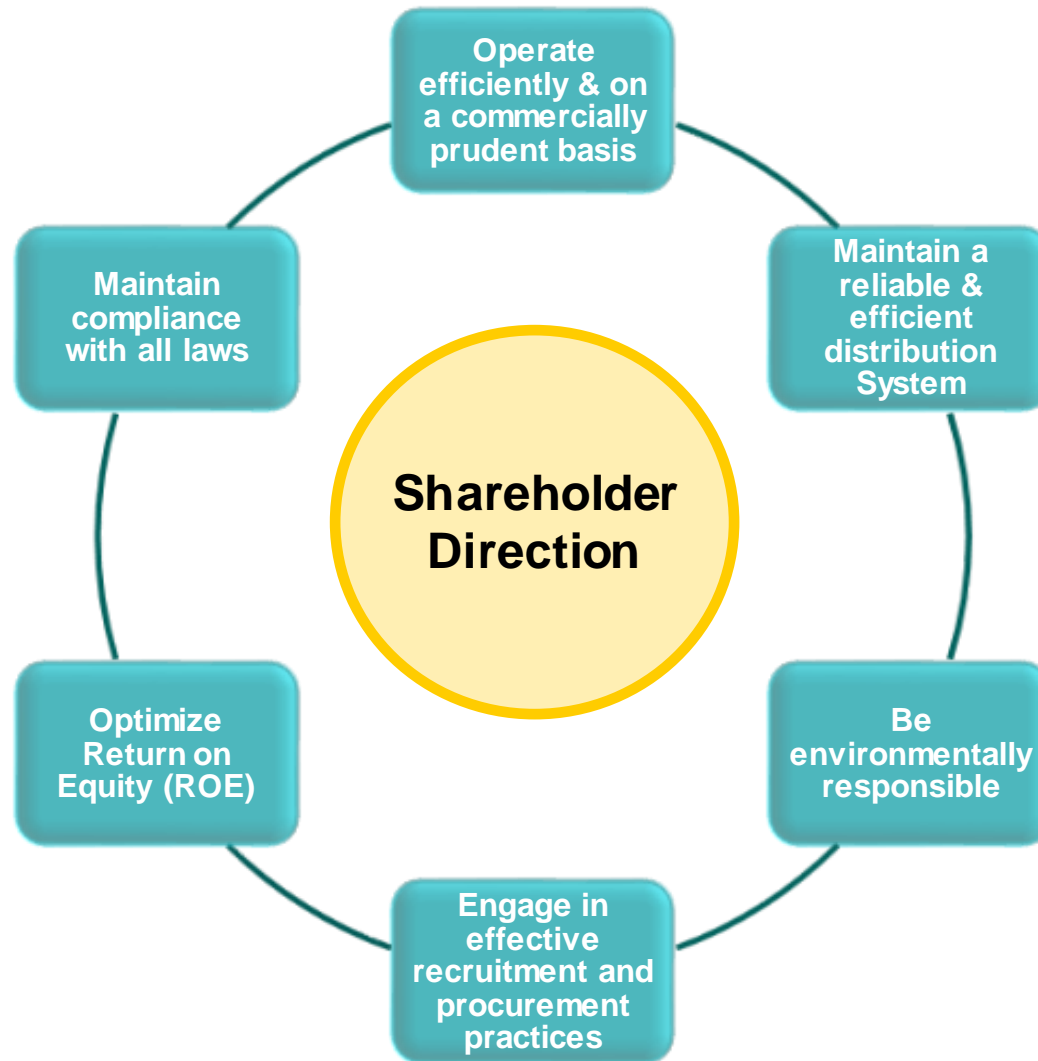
Shareholder Direction

Operate efficiently & on a commercially prudent basis

Maintain a reliable & efficient distribution System

Be environmentally responsible

Engage in effective recruitment and procurement practices

Optimize Return on Equity (ROE)

Maintain compliance with all laws